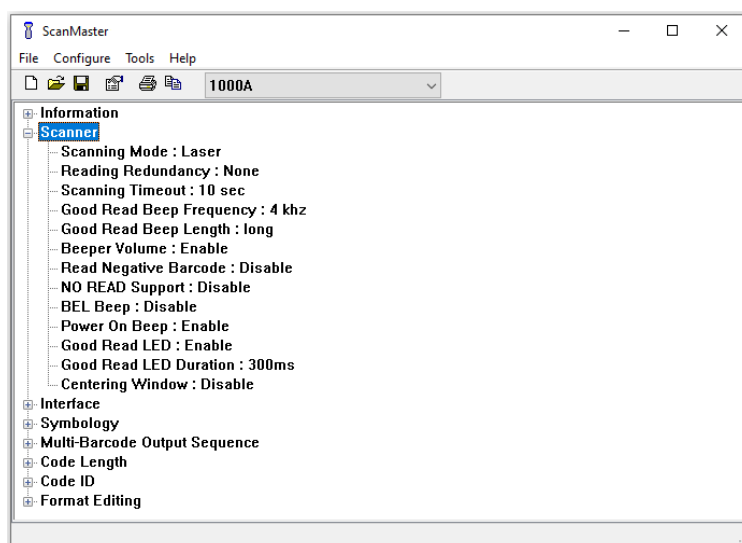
ScanMaster

File Configure Tools Help

1000A

Information
Scanner
Scanning Mode : Laser
Reading Redundancy : None
Scanning Timeout : 10 sec
Good Read Beep Frequency : 4 khz
Good Read Beep Length : long
Beeper Volume : Enable
Read Negative Barcode : Disable
NO READ Support : Disable
BEL Beep : Disable
Power On Beep : Enable
Good Read LED : Enable
Good Read LED Duration : 300ms
Centering Window : Disable
Interface
Symbology
Multi-Barcode Output Sequence
Code Length
Code ID
Format Editing